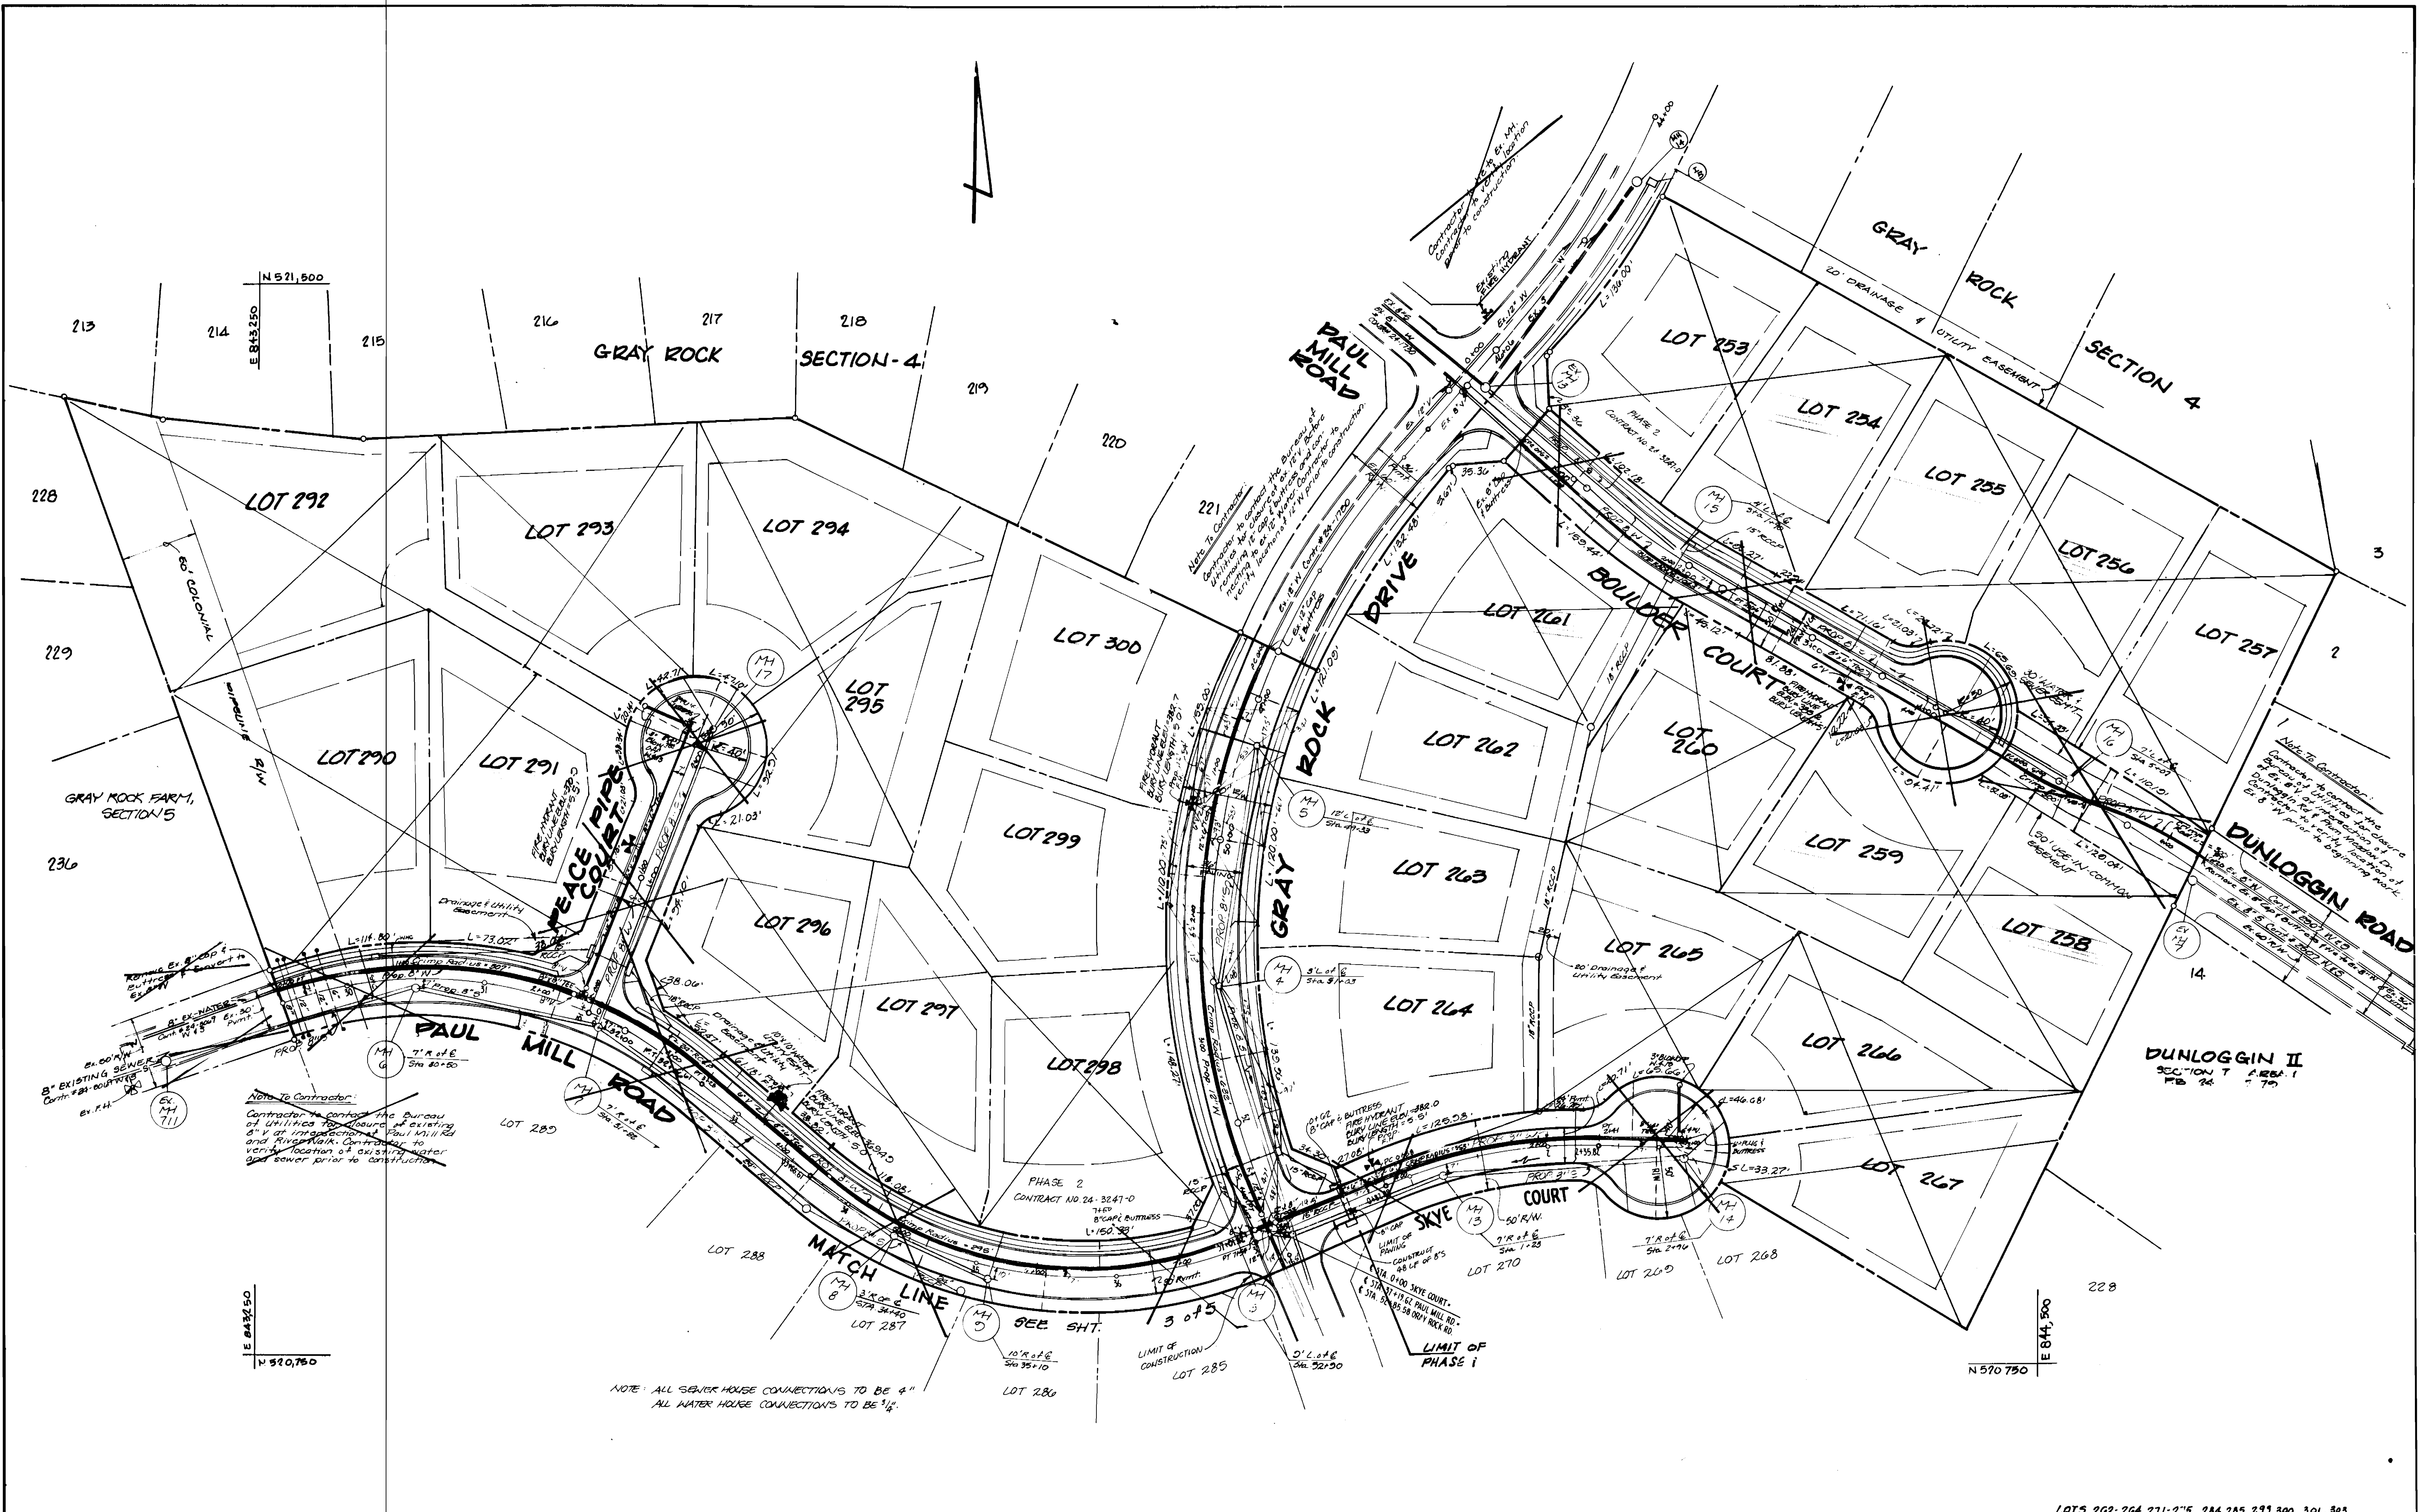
N 521,500
E 843,250
213
214
215
216
217
218
GRAY ROCK
SECTION-4
219
220
221
228
229
236
GRAY ROCK FARM, SECTION 5
60' COLONIAL
LOT 292
LOT 293
LOT 294
LOT 295
LOT 300
LOT 290
LOT 291
LOT 299
LOT 296
LOT 297
LOT 298
PEACE PIPE COURT
MH 17
Drainage & Utility Easement
PAUL MILL ROAD
MH 6
7' R of ℄ Sta 30+50
MH 7
MH 8
3' R of ℄ STA 34+40
MH 9
10' R of ℄ Sta 35+10
MATCH LINE
SEE SHT. 3 of 5
Note To Contractor:
Contractor to contact the Bureau of Utilities for closure of existing 8" V at intersection of Paul Mill Rd and River Walk. Contractor to verify location of existing water and sewer prior to construction.
8" EXISTING SEWER
Ex. MH 711
LOT 289
LOT 288
LOT 287
LOT 286
LOT 285
PHASE 2
CONTRACT NO. 24-3247-0
NOTE: ALL SEWER HOUSE CONNECTIONS TO BE 4"
ALL WATER HOUSE CONNECTIONS TO BE 3/4".
E 843,250
N 520,750
LIMIT OF CONSTRUCTION
MH 3
0' L of ℄ Sta 32+50
LIMIT OF PHASE I
PAUL MILL ROAD
Note To Contractor:
Contractor to contact the Bureau of Utilities for closure of ex. 12" V before removing 12" cap & buttress and connecting to ex. water. Contractor to verify location of 12" W prior to construction.
Contractor to verify location prior to construction
Existing Fire Hydrant
Ex. MH 13
MH 15
GRAY ROCK DRIVE
MH 5
12' L of ℄ Sta 40+33
MH 4
3' L of ℄ Sta 31+03
BOULDER COURT
LOT 253
LOT 254
LOT 255
LOT 256
LOT 257
LOT 261
LOT 262
LOT 260
LOT 259
LOT 263
LOT 264
LOT 265
LOT 258
LOT 266
LOT 267
LOT 268
LOT 269
LOT 270
GRAY ROCK SECTION 4
20' DRAINAGE & UTILITY EASEMENT
PHASE 2 CONTRACT NO. 24-3247-0
MH 16
Note To Contractor:
Contractor to contact the Bureau of Utilities for closure of Ex. 8" W at intersection of Dunloggin Rd. Contractor to verify location of Ex 8" W prior to beginning work.
DUNLOGGIN ROAD
50' USE-IN-COMMON EASEMENT
20' Drainage & Utility Easement
Ex MH
14
3
2
DUNLOGGIN II
SECTION 7 AREA 1
F.B. 34 P. 79
SKYE COURT
MH 13
7' R of ℄ Sta 1+25
50' R/W
MH 14
7' R of ℄ Sta 2+96
STA 0+00 SKYE COURT
STA 37+19.62 PAUL MILL RD.
STA 50+85.58 GRAY ROCK RD.
228
E 844,500
N 520,750
LOTS 262-264, 271-275, 284, 285, 299, 300, 301, 303